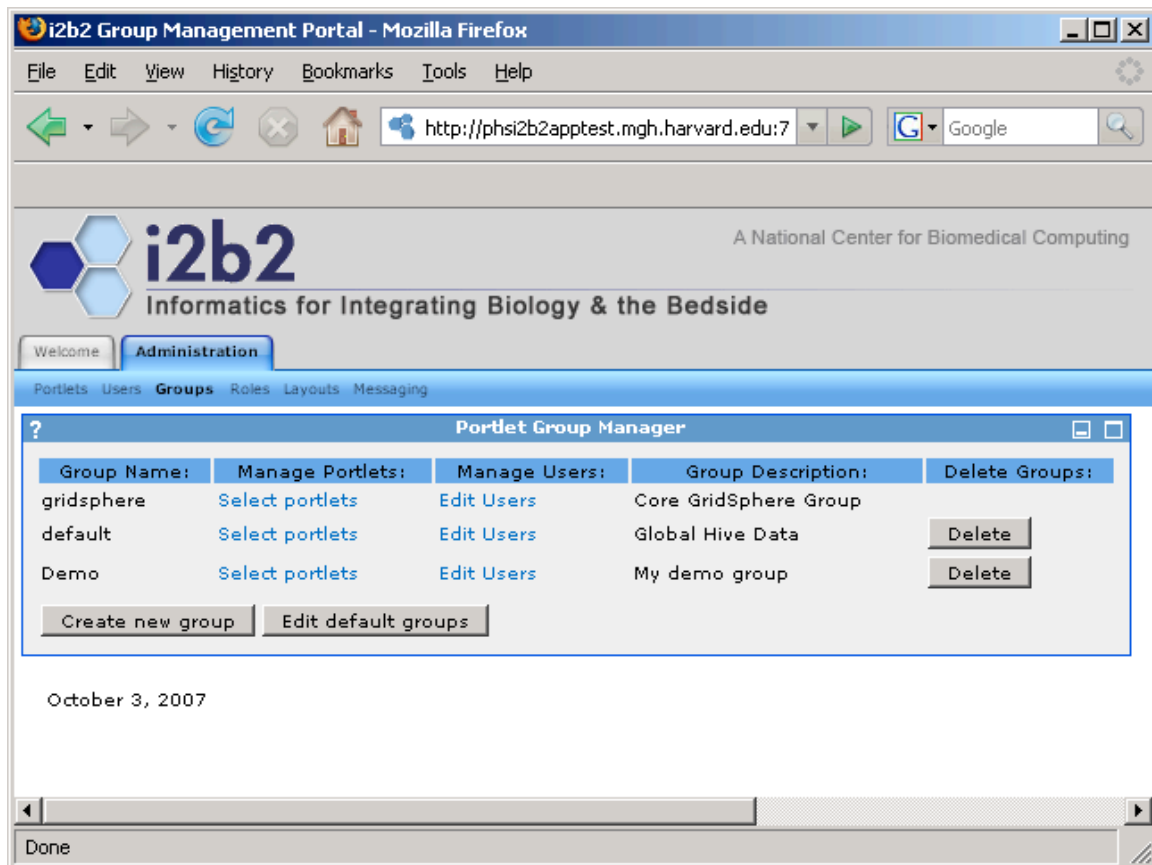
i2b2 Group Management Portal - Mozilla Firefox

File Edit View History Bookmarks Tools Help

http://phsi2b2apptest.mgh.harvard.edu:7

Google

i2b2

A National Center for Biomedical Computing

Informatics for Integrating Biology & the Bedside

Welcome Administration

Portlets Users Groups Roles Layouts Messaging

?

Portlet Group Manager

| Group Name: | Manage Portlets: | Manage Users: | Group Description: | Delete Groups: |
|---|---|---|---|---|
| gridsphere | Select portlets | Edit Users | Core GridSphere Group | |
| default | Select portlets | Edit Users | Global Hive Data | Delete |
| Demo | Select portlets | Edit Users | My demo group | Delete |

Create new group Edit default groups

October 3, 2007

Done